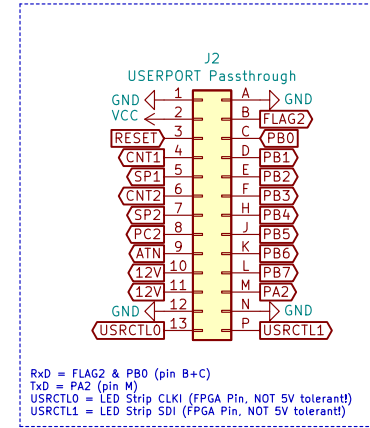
J2
USERPORT Passthrough

GND 1 A GND
VCC 2 B FLAG2
RESET 3 C PB0
CNT1 4 D PB1
SP1 5 E PB2
CNT2 6 F PB3
SP2 7 H PB4
PC2 8 J PB5
ATN 9 K PB6
12V 10 L PB7
12V 11 M PA2
GND 12 N GND
USRCTL0 13 P USRCTL1

RxD = FLAG2 & PB0 (pin B+C)
TxD = PA2 (pin M)
USRCTL0 = LED Strip CLKI (FPGA Pin, NOT 5V tolerant!)
USRCTL1 = LED Strip SDI (FPGA Pin, NOT 5V tolerant!)